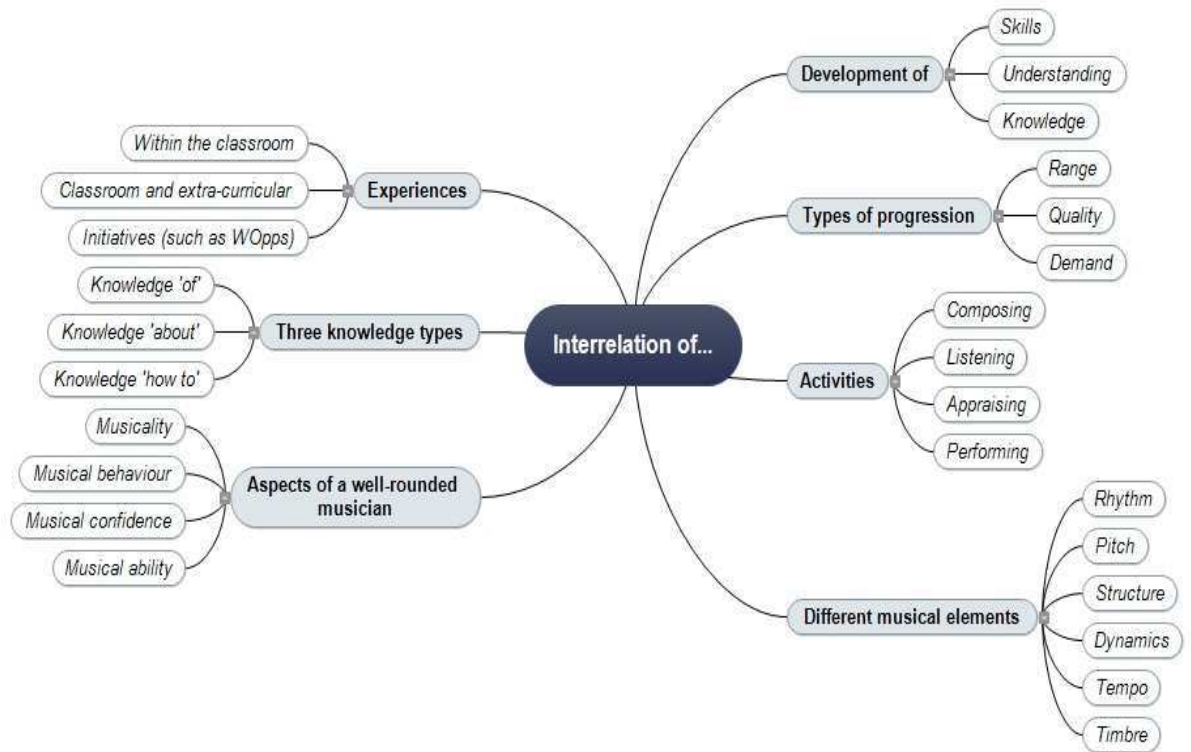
Interrelation of...

Experiences
Within the classroom
Classroom and extra-curricular
Initiatives (such as WOpps)

Three knowledge types
Knowledge 'of'
Knowledge 'about'
Knowledge 'how to'

Aspects of a well-rounded musician
Musicality
Musical behaviour
Musical confidence
Musical ability

Development of
Skills
Understanding
Knowledge

Types of progression
Range
Quality
Demand

Activities
Composing
Listening
Appraising
Performing

Different musical elements
Rhythm
Pitch
Structure
Dynamics
Tempo
Timbre